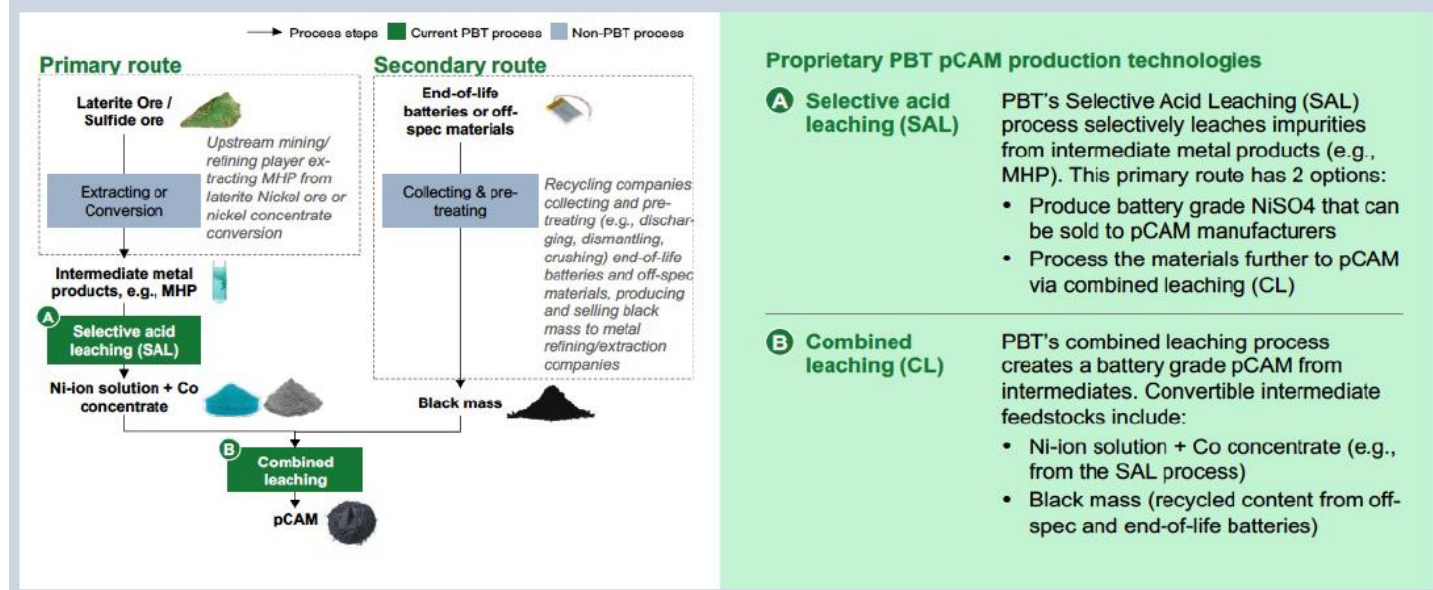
Process steps Current PBT process Non-PBT process

Primary route

Laterite Ore / Sulfide ore

Upstream mining/ refining player extracting MHP from laterite Nickel ore or nickel concentrate conversion

Extracting or Conversion

Intermediate metal products, e.g., MHP

A

Selective acid leaching (SAL)

Ni-ion solution + Co concentrate

Secondary route

End-of-life batteries or off-spec materials

Collecting & pre-treating

Recycling companies collecting and pre-treating (e.g., discharging, dismantling, crushing) end-of-life batteries and off-spec materials, producing and selling black mass to metal refining/extraction companies

Black mass

B

Combined leaching

pCAM

Proprietary PBT pCAM production technologies

A Selective acid leaching (SAL)

PBT's Selective Acid Leaching (SAL) process selectively leaches impurities from intermediate metal products (e.g., MHP). This primary route has 2 options:
• Produce battery grade NiSO4 that can be sold to pCAM manufacturers
• Process the materials further to pCAM via combined leaching (CL)

B Combined leaching (CL)

PBT's combined leaching process creates a battery grade pCAM from intermediates. Convertible intermediate feedstocks include:
• Ni-ion solution + Co concentrate (e.g., from the SAL process)
• Black mass (recycled content from off-spec and end-of-life batteries)